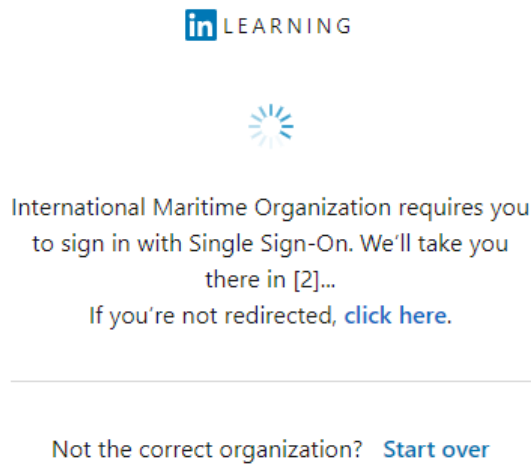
in LEARNING

International Maritime Organization requires you to sign in with Single Sign-On. We'll take you there in [2]...
If you're not redirected, click here.

Not the correct organization? Start over